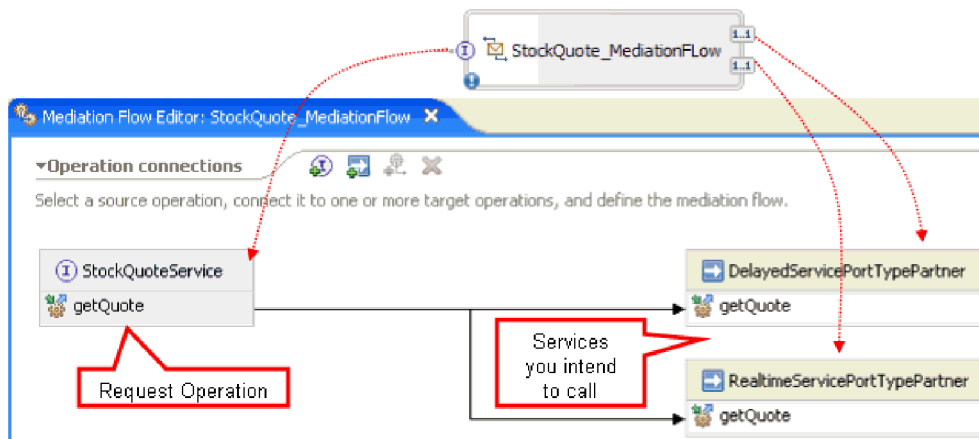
StockQuote_MediationFLow

1..1

1..1

Mediation Flow Editor: StockQuote_MediationFlow

Operation connections

Select a source operation, connect it to one or more target operations, and define the mediation flow.

StockQuoteService

getQuote

Request Operation

Services you intend to call

DelayedServicePortTypePartner

getQuote

RealtimeServicePortTypePartner

getQuote